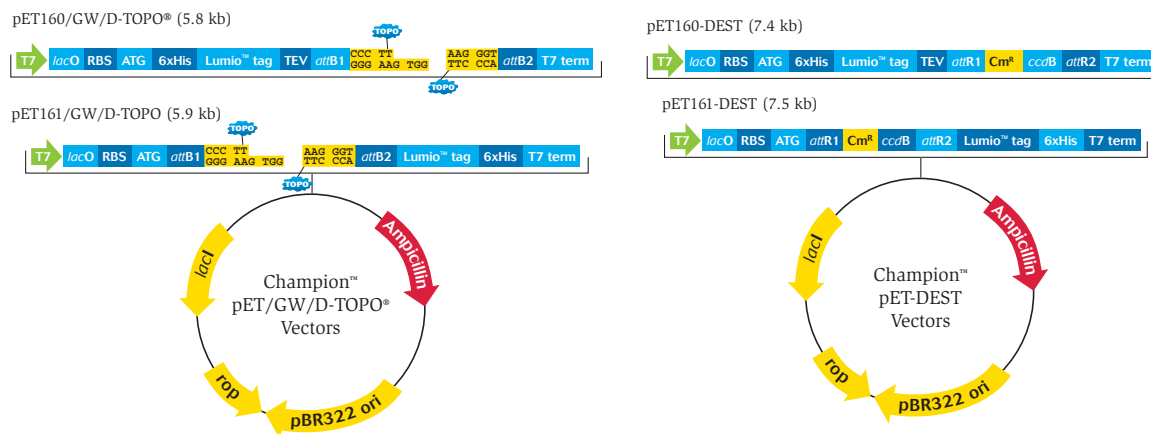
pET160/GW/D-TOPO® (5.8 kb)

T7 lacO RBS ATG 6xHis Lumio™ tag TEV attB1 TOPO CCC TT GGG AAG TGG AAG GGT TTC CCA TOPO attB2 T7 term

pET161/GW/D-TOPO (5.9 kb)

T7 lacO RBS ATG attB1 TOPO CCC TT GGG AAG TGG AAG GGT TTC CCA TOPO attB2 Lumio™ tag 6xHis T7 term

lacI Ampicillin Champion™ pET/GW/D-TOPO® Vectors rop pBR322 ori

pET160-DEST (7.4 kb)

T7 lacO RBS ATG 6xHis Lumio™ tag TEV attR1 Cm$^R$ ccdB attR2 T7 term

pET161-DEST (7.5 kb)

T7 lacO RBS ATG attR1 Cm$^R$ ccdB attR2 Lumio™ tag 6xHis T7 term

lacI Ampicillin Champion™ pET-DEST Vectors rop pBR322 ori